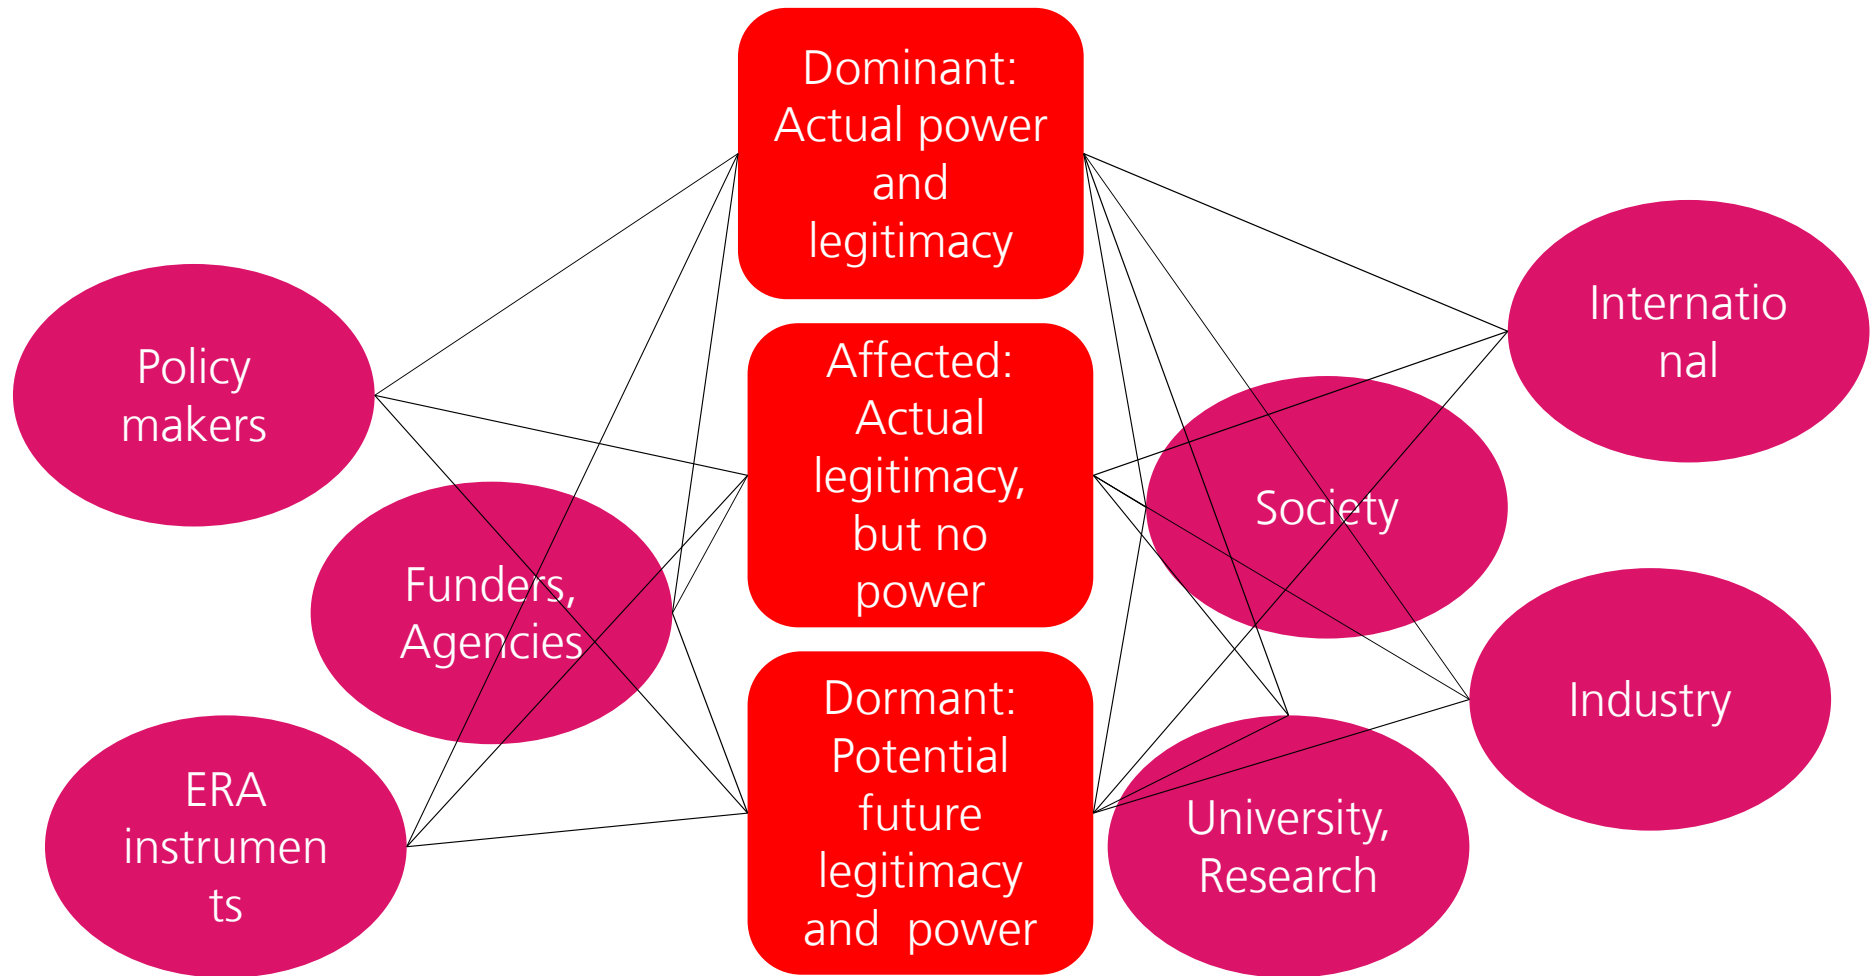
Dominant: Actual power and legitimacy

Affected: Actual legitimacy, but no power

Dormant: Potential future legitimacy and power

Policy makers

Funders, Agencies

ERA instrumen ts

Internatio nal

Society

Industry

University, Research